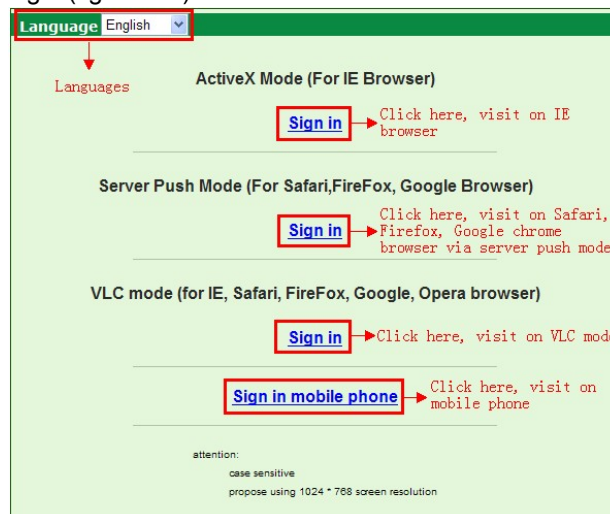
Language English

Languages

ActiveX Mode (For IE Browser)

Sign in

Click here, visit on IE browser

Server Push Mode (For Safari,FireFox, Google Browser)

Sign in

Click here, visit on Safari, Firefox, Google chrome browser via server push mode

VLC mode (for IE, Safari, FireFox, Google, Opera browser)

Sign in

Click here, visit on VLC mode

Sign in mobile phone

Click here, visit on mobile phone

attention:

case sensitive

propose using 1024 * 768 screen resolution